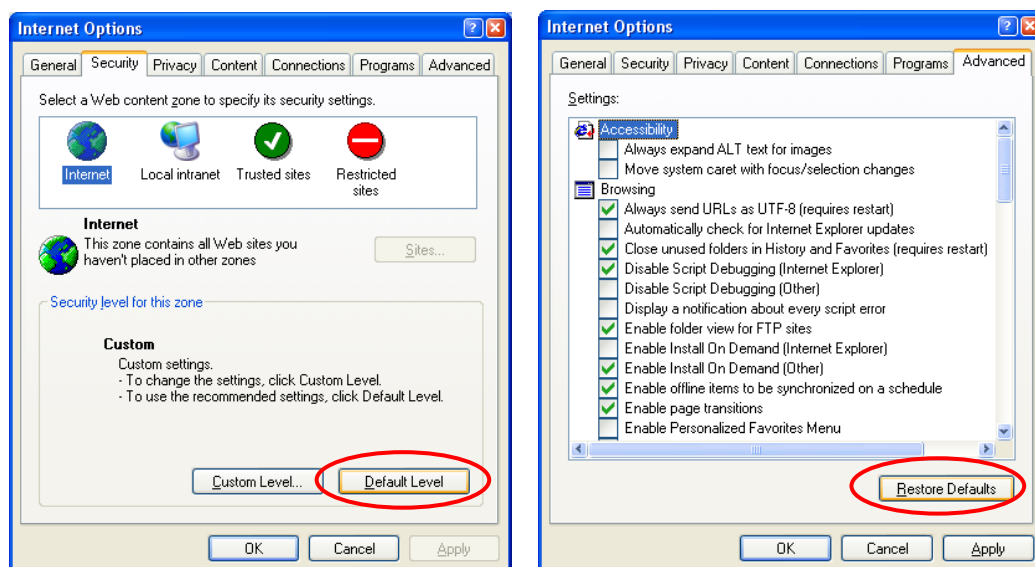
Internet Options

General | Security | Privacy | Content | Connections | Programs | Advanced

Select a Web content zone to specify its security settings.

Internet
Local intranet
Trusted sites
Restricted sites

Internet
This zone contains all Web sites you haven't placed in other zones

Sites...

Security level for this zone

Custom
Custom settings.
- To change the settings, click Custom Level.
- To use the recommended settings, click Default Level.

Custom Level...
Default Level

OK
Cancel
Apply

Internet Options

General | Security | Privacy | Content | Connections | Programs | Advanced

Settings:

Accessibility
Always expand ALT text for images
Move system caret with focus/selection changes
Browsing
Always send URLs as UTF-8 (requires restart)
Automatically check for Internet Explorer updates
Close unused folders in History and Favorites (requires restart)
Disable Script Debugging (Internet Explorer)
Disable Script Debugging (Other)
Display a notification about every script error
Enable folder view for FTP sites
Enable Install On Demand (Internet Explorer)
Enable Install On Demand (Other)
Enable offline items to be synchronized on a schedule
Enable page transitions
Enable Personalized Favorites Menu

Restore Defaults

OK
Cancel
Apply